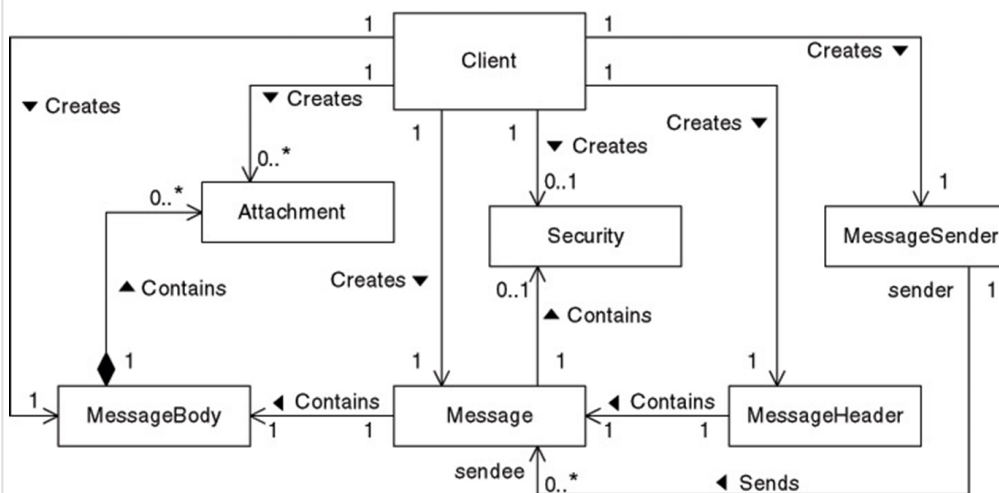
1
1
Client
1
Creates ▼
▼ Creates
1
▼ Creates
1
Creates ▼
1
1
▼ Creates
0..*
0..1
1
0..*
Attachment
Security
MessageSender
▲ Contains
Creates ▼
0..1
▲ Contains
sender
1
1
1
1
1
1
◀ Contains
◀ Contains
MessageBody
Message
MessageHeader
1
1
1
1
sendee
0..*
◀ Sends